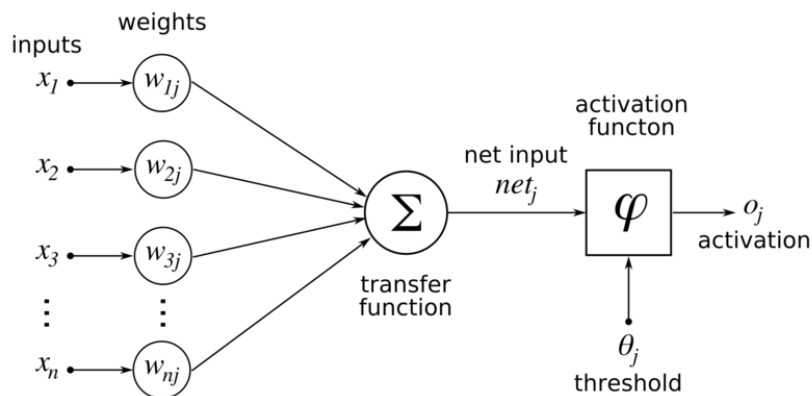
weights

inputs

$x_1$

$w_{1j}$

$x_2$

$w_{2j}$

$x_3$

$w_{3j}$

$\vdots$

$\vdots$

$x_n$

$w_{nj}$

$\Sigma$

transfer function

net input

$net_j$

activation functon

$\varphi$

$o_j$

activation

$\theta_j$

threshold